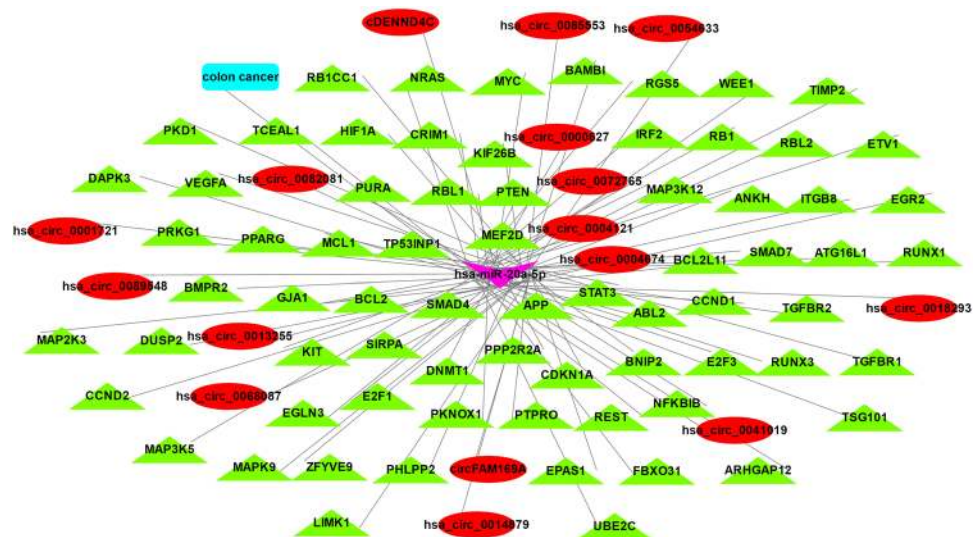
cDENND4C
hsa_circ_0085553
hsa_circ_0054633
colon cancer
RB1CC1
NRAS
MYC
BAMBI
RGS5
WEE1
TIMP2
PKD1
TCEAL1
HIF1A
CRIM1
hsa_circ_0000627
IRF2
RB1
RBL2
ETV1
KIF26B
DAPK3
VEGFA
hsa_circ_0082081
PURA
RBL1
PTEN
hsa_circ_0072765
MAP3K12
ANKH
ITGB8
EGR2
hsa_circ_0001721
PRKG1
PPARG
MCL1
TP53INP1
MEF2D
hsa_circ_0004121
SMAD7
ATG16L1
RUNX1
hsa-miR-20a-5p
hsa_circ_0004674
BCL2L11
hsa_circ_0089548
BMPR2
GJA1
BCL2
SMAD4
APP
STAT3
CCND1
TGFBR2
hsa_circ_0018293
MAP2K3
DUSP2
hsa_circ_0013255
SIRPA
ABL2
KIT
PPP2R2A
BNIP2
E2F3
RUNX3
TGFBR1
CCND2
hsa_circ_0068087
DNMT1
CDKN1A
E2F1
EGLN3
NFKBIB
TSG101
MAP3K5
PKNOX1
PTPRO
REST
hsa_circ_0041919
MAPK9
ZFYVE9
PHLPP2
cacFAM169A
EPAS1
FBXO31
ARHGAP12
LIMK1
hsa_circ_0014879
UBE2C